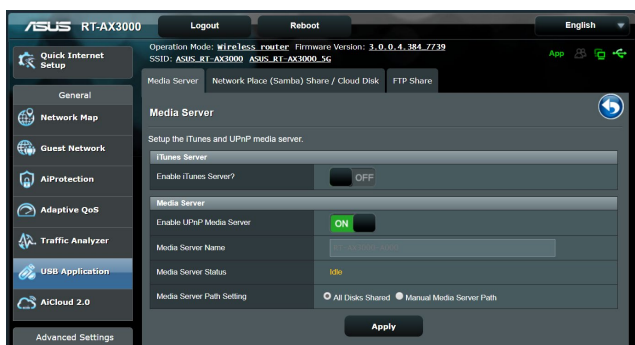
ASUS RT-AX3000

Logout

Reboot

English

Quick Internet Setup

Operation Mode: Wireless router Firmware Version: 3.0.0.4.384_7739
SSID: ASUS_RT-AX3000 ASUS_RT-AX3000_5G

App

General

Network Map

Guest Network

AiProtection

Adaptive QoS

Traffic Analyzer

USB Application

AiCloud 2.0

Advanced Settings

Media Server

Network Place (Samba) Share / Cloud Disk

FTP Share

Media Server

Setup the iTunes and UPnP media server.

iTunes Server

Enable iTunes Server?

OFF

Media Server

Enable UPnP Media Server

ON

Media Server Name

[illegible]

Media Server Status

Idle

Media Server Path Setting

All Disks Shared

Manual Media Server Path

Apply